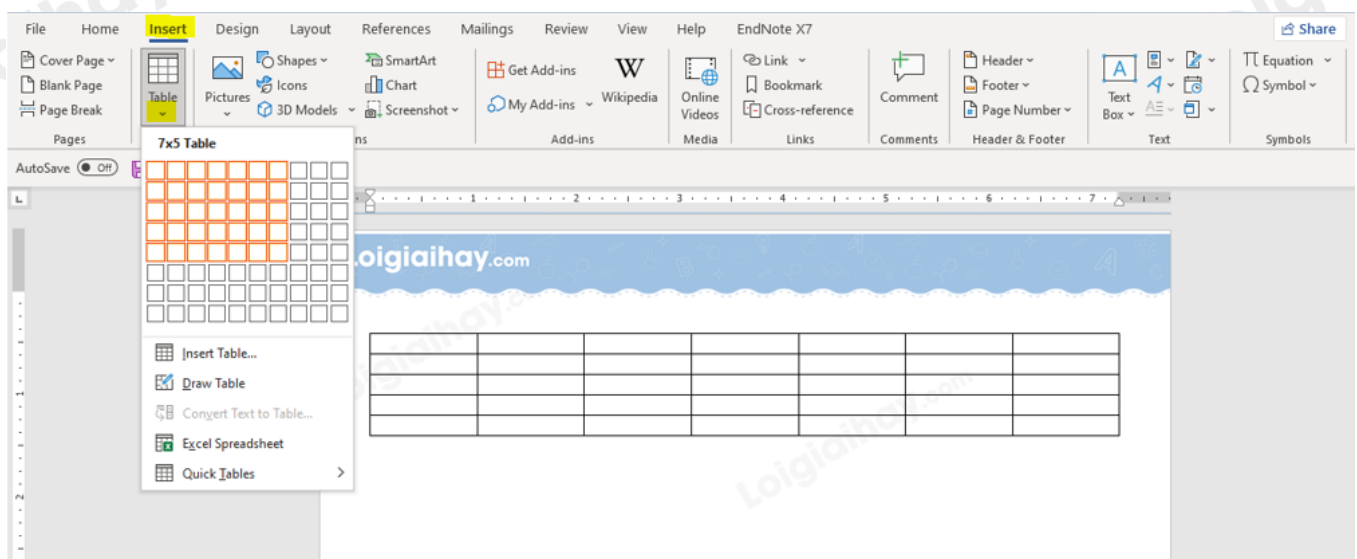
File Home Insert Design Layout References Mailings Review View Help EndNote X7 Share

Cover Page
Blank Page
Page Break
Pages

Table

Pictures

Shapes
Icons
3D Models

SmartArt
Chart
Screenshot

Get Add-ins
My Add-ins
Wikipedia
Add-ins

Online Videos
Media

Link
Bookmark
Cross-reference
Links

Comment
Comments

Header
Footer
Page Number
Header & Footer

Text Box
Text

Equation
Symbol
Symbols

AutoSave Off

7x5 Table

Insert Table...
Draw Table
Convert Text to Table...
Excel Spreadsheet
Quick Tables

Loigiaihay.com

|  |  |  |  |  |  |  |
|---|---|---|---|---|---|---|
|  |  |  |  |  |  |  |
|  |  |  |  |  |  |  |
|  |  |  |  |  |  |  |
|  |  |  |  |  |  |  |